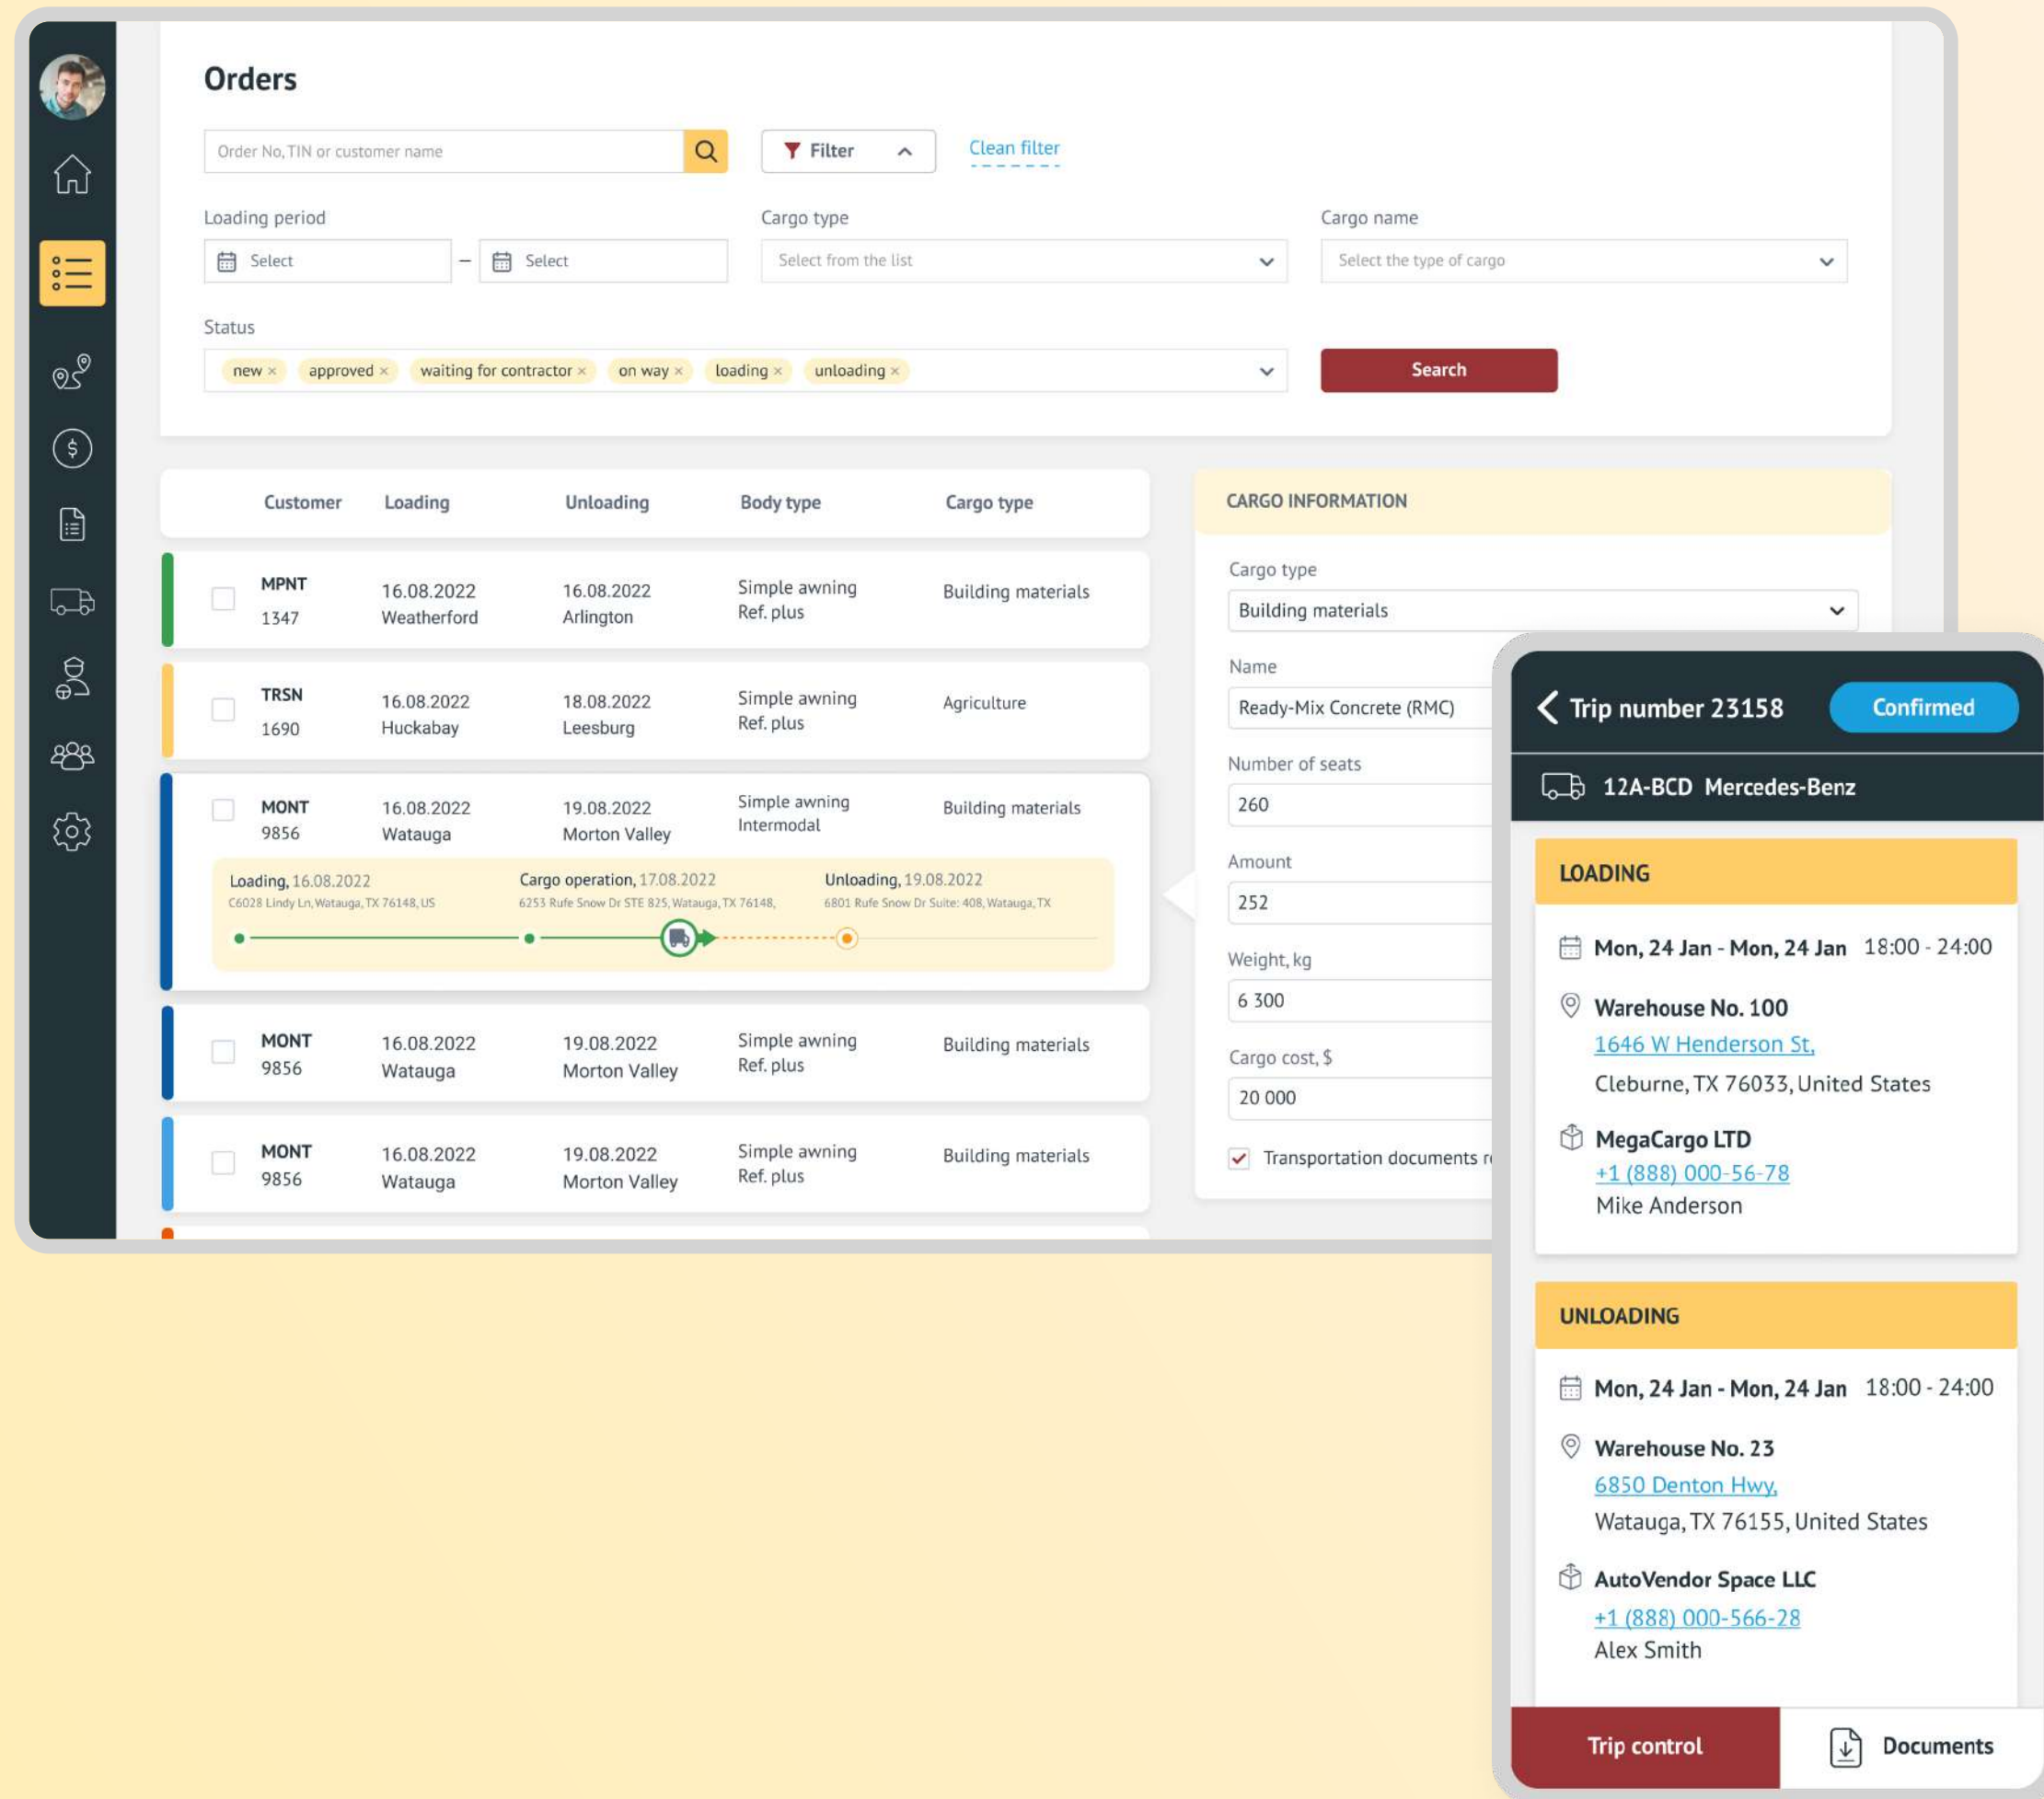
Orders

Order No, TIN or customer name

Filter

Clean filter

Loading period

Select – Select

Cargo type

Select from the list

Cargo name

Select the type of cargo

Status

new × approved × waiting for contractor × on way × loading × unloading ×

Search

| | Customer | Loading | Unloading | Body type | Cargo type |
|---|---|---|---|---|---|
| | MPNT 1347 | 16.08.2022 Weatherford | 16.08.2022 Arlington | Simple awning Ref. plus | Building materials |
| | TRSN 1690 | 16.08.2022 Huckabay | 18.08.2022 Leesburg | Simple awning Ref. plus | Agriculture |
| | MONT 9856 | 16.08.2022 Watauga | 19.08.2022 Morton Valley | Simple awning Intermodal | Building materials |
| | MONT 9856 | 16.08.2022 Watauga | 19.08.2022 Morton Valley | Simple awning Ref. plus | Building materials |
| | MONT 9856 | 16.08.2022 Watauga | 19.08.2022 Morton Valley | Simple awning Ref. plus | Building materials |

Loading, 16.08.2022
C6028 Lindy Ln, Watauga, TX 76148, US

Cargo operation, 17.08.2022
6253 Rufe Snow Dr STE 825, Watauga, TX 76148,

Unloading, 19.08.2022
6801 Rufe Snow Dr Suite: 408, Watauga, TX

CARGO INFORMATION

Cargo type
Building materials

Name
Ready-Mix Concrete (RMC)

Number of seats
260

Amount
252

Weight, kg
6 300

Cargo cost, $
20 000

Transportation documents r

Trip number 23158

Confirmed

12A-BCD Mercedes-Benz

LOADING

Mon, 24 Jan - Mon, 24 Jan 18:00 - 24:00

Warehouse No. 100
1646 W Henderson St,
Cleburne, TX 76033, United States

MegaCargo LTD
+1 (888) 000-56-78
Mike Anderson

UNLOADING

Mon, 24 Jan - Mon, 24 Jan 18:00 - 24:00

Warehouse No. 23
6850 Denton Hwy,
Watauga, TX 76155, United States

AutoVendor Space LLC
+1 (888) 000-566-28
Alex Smith

Trip control

Documents